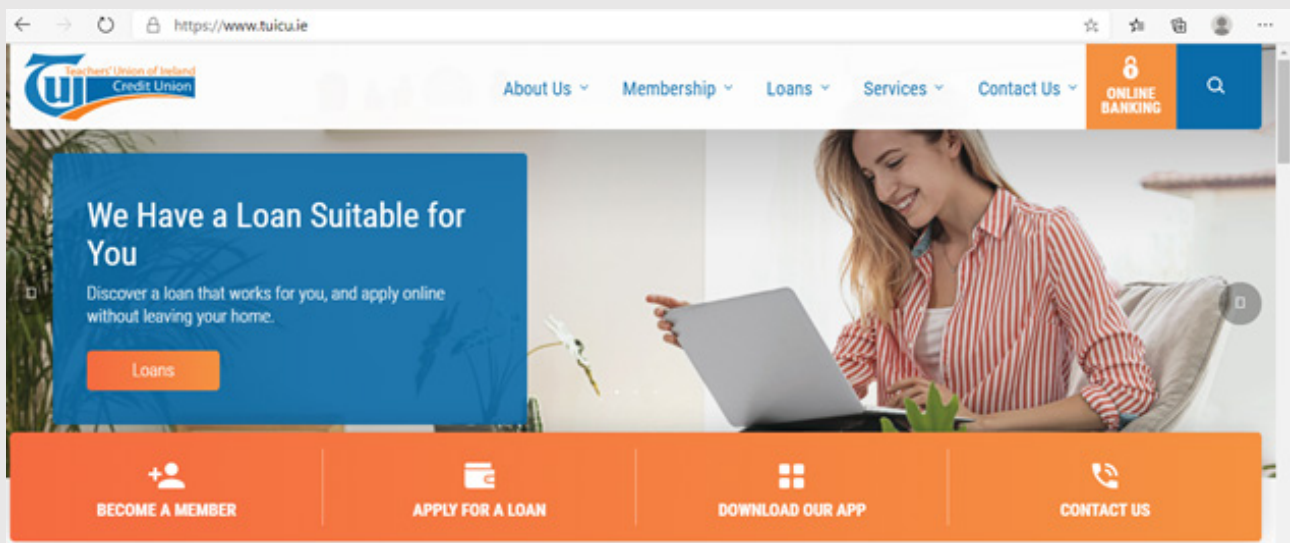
https://www.tuicu.ie

TUI Teachers' Union of Ireland Credit Union

About Us Membership Loans Services Contact Us ONLINE BANKING

We Have a Loan Suitable for You

Discover a loan that works for you, and apply online without leaving your home.

Loans

BECOME A MEMBER

APPLY FOR A LOAN

DOWNLOAD OUR APP

CONTACT US